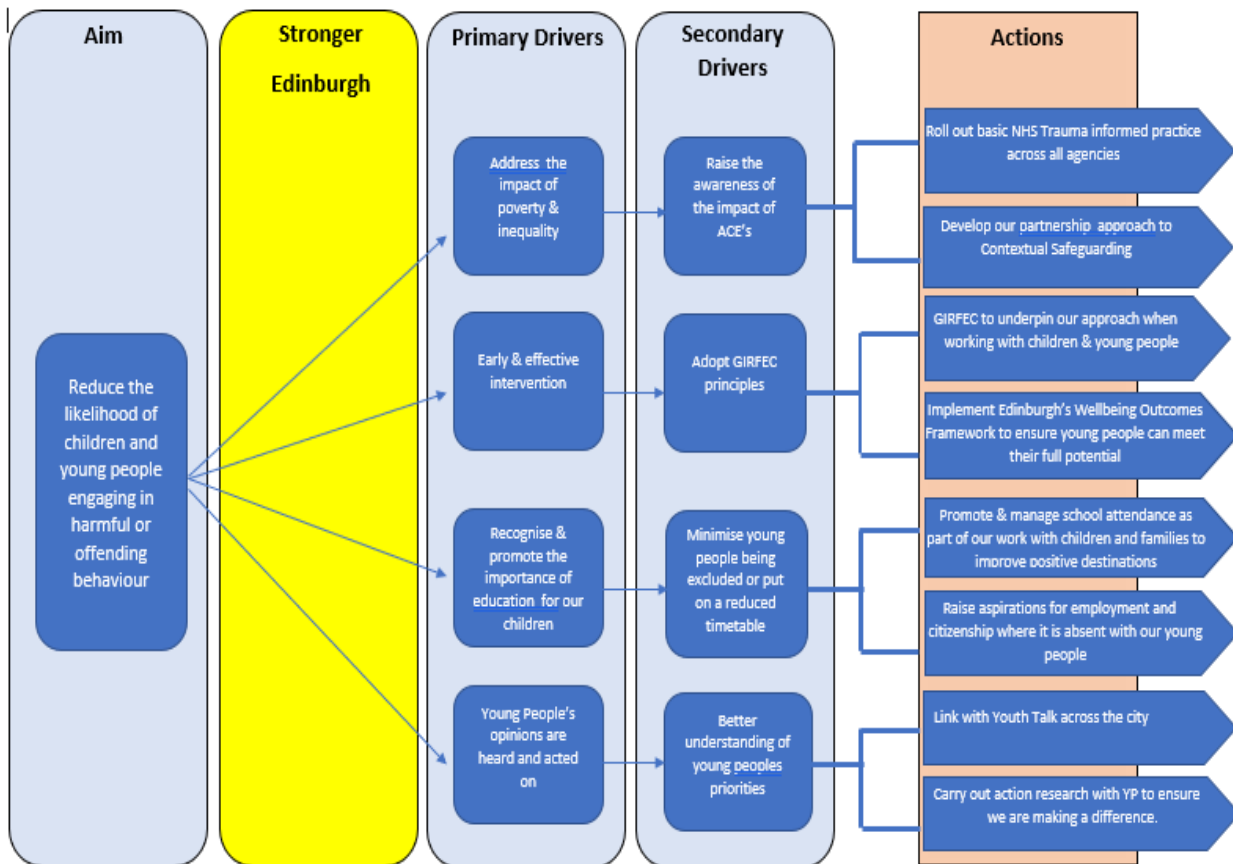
Aim

Stronger Edinburgh

Primary Drivers

Secondary Drivers

Actions

Reduce the likelihood of children and young people engaging in harmful or offending behaviour

Address the impact of poverty & inequality

Raise the awareness of the impact of ACE's

Roll out basic NHS Trauma informed practice across all agencies

Develop our partnership approach to Contextual Safeguarding

Early & effective intervention

Adopt GIRFEC principles

GIRFEC to underpin our approach when working with children & young people

Implement Edinburgh's Wellbeing Outcomes Framework to ensure young people can meet their full potential

Recognise & promote the importance of education for our children

Minimise young people being excluded or put on a reduced timetable

Promote & manage school attendance as part of our work with children and families to improve positive destinations

Raise aspirations for employment and citizenship where it is absent with our young people

Young People's opinions are heard and acted on

Better understanding of young peoples priorities

Link with Youth Talk across the city

Carry out action research with YP to ensure we are making a difference.